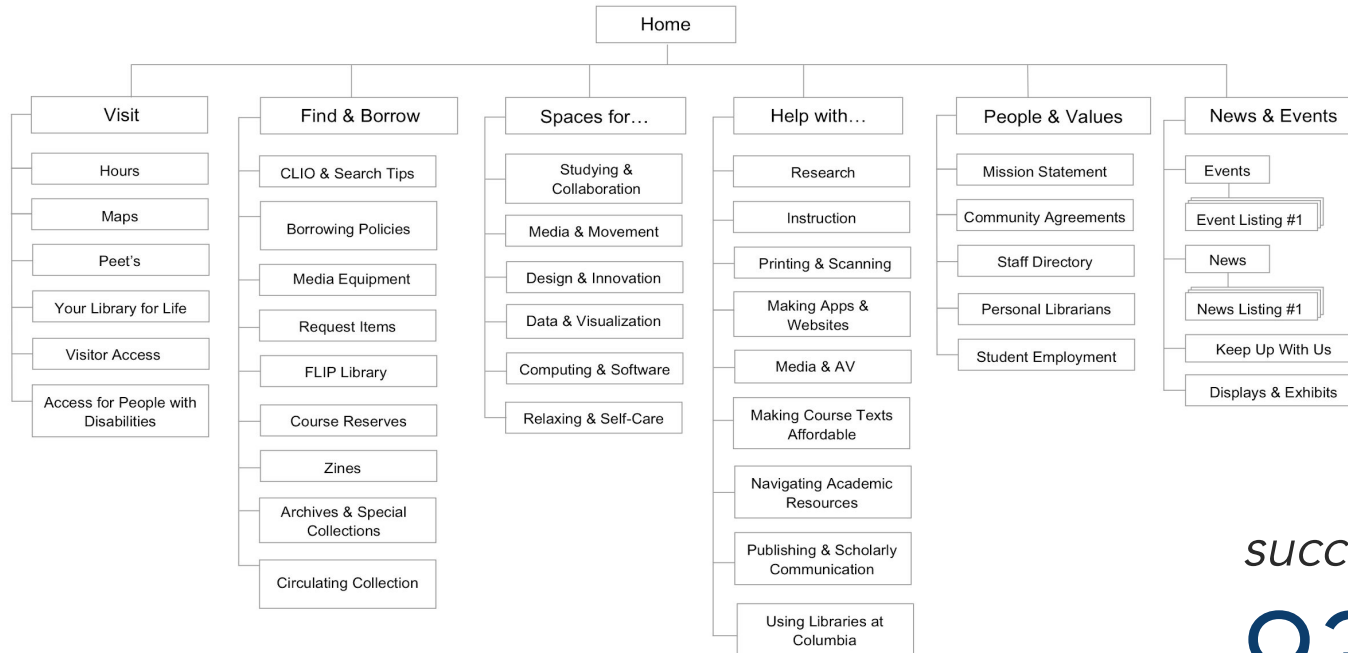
Home

Visit
Hours
Maps
Peet's
Your Library for Life
Visitor Access
Access for People with Disabilities

Find & Borrow
CLIO & Search Tips
Borrowing Policies
Media Equipment
Request Items
FLIP Library
Course Reserves
Zines
Archives & Special Collections
Circulating Collection

Spaces for…
Studying & Collaboration
Media & Movement
Design & Innovation
Data & Visualization
Computing & Software
Relaxing & Self-Care

Help with…
Research
Instruction
Printing & Scanning
Making Apps & Websites
Media & AV
Making Course Texts Affordable
Navigating Academic Resources
Publishing & Scholarly Communication
Using Libraries at Columbia

People & Values
Mission Statement
Community Agreements
Staff Directory
Personal Librarians
Student Employment

News & Events
Events
Event Listing #1
News
News Listing #1
Keep Up With Us
Displays & Exhibits

SUCC

O3